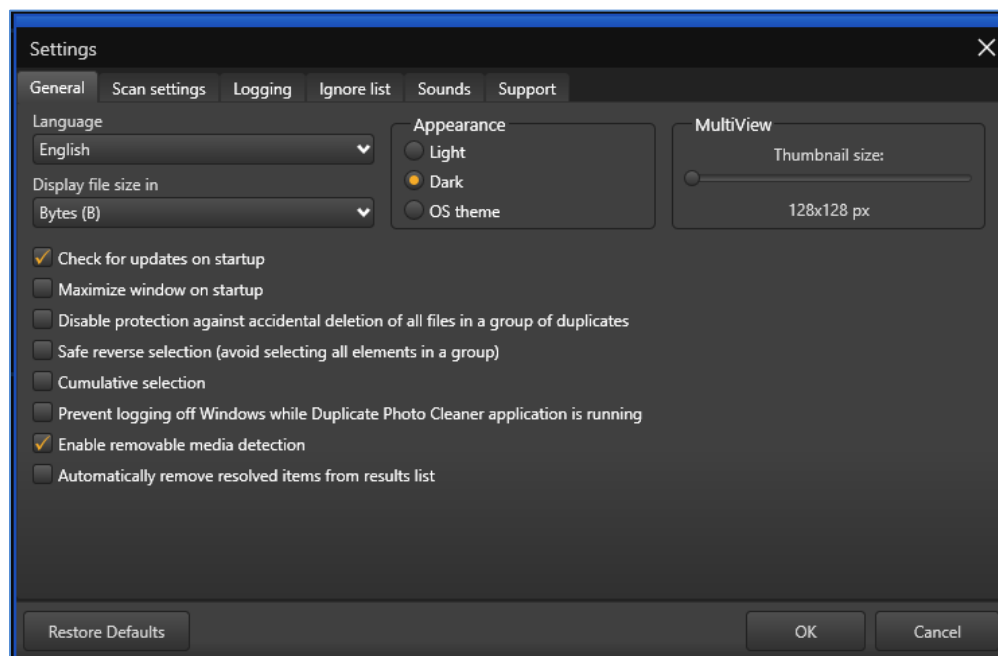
Settings

General | Scan settings | Logging | Ignore list | Sounds | Support

Language
English

Display file size in
Bytes (B)

Appearance
Light
Dark
OS theme

MultiView
Thumbnail size:
128x128 px

Check for updates on startup
Maximize window on startup
Disable protection against accidental deletion of all files in a group of duplicates
Safe reverse selection (avoid selecting all elements in a group)
Cumulative selection
Prevent logging off Windows while Duplicate Photo Cleaner application is running
Enable removable media detection
Automatically remove resolved items from results list

Restore Defaults
OK
Cancel